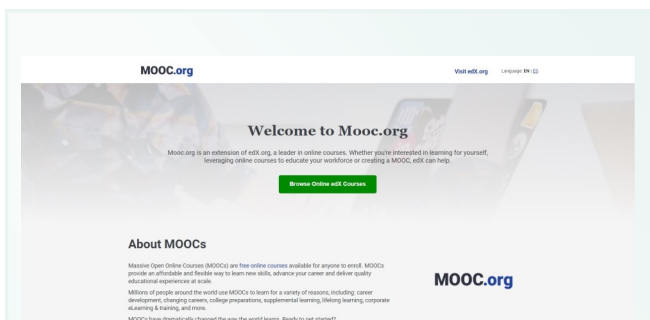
MOOC.org

Visit edX.org Language: EN | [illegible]

Welcome to Mooc.org

Mooc.org is an extension of edX.org, a leader in online courses. Whether you're interested in learning for yourself, leveraging online courses to educate your workforce or creating a MOOC, edX can help.

Browse Online edX Courses

About MOOCs

Massive Open Online Courses (MOOCs) are free online courses available for anyone to enroll. MOOCs provide an affordable and flexible way to learn new skills, advance your career and deliver quality educational experiences at scale.

Millions of people around the world use MOOCs to learn for a variety of reasons, including: career development, changing careers, college preparations, supplemental learning, lifelong learning, corporate eLearning & training, and more.

MOOCs have dramatically changed the way the world learns. Ready to get started?

MOOC.org